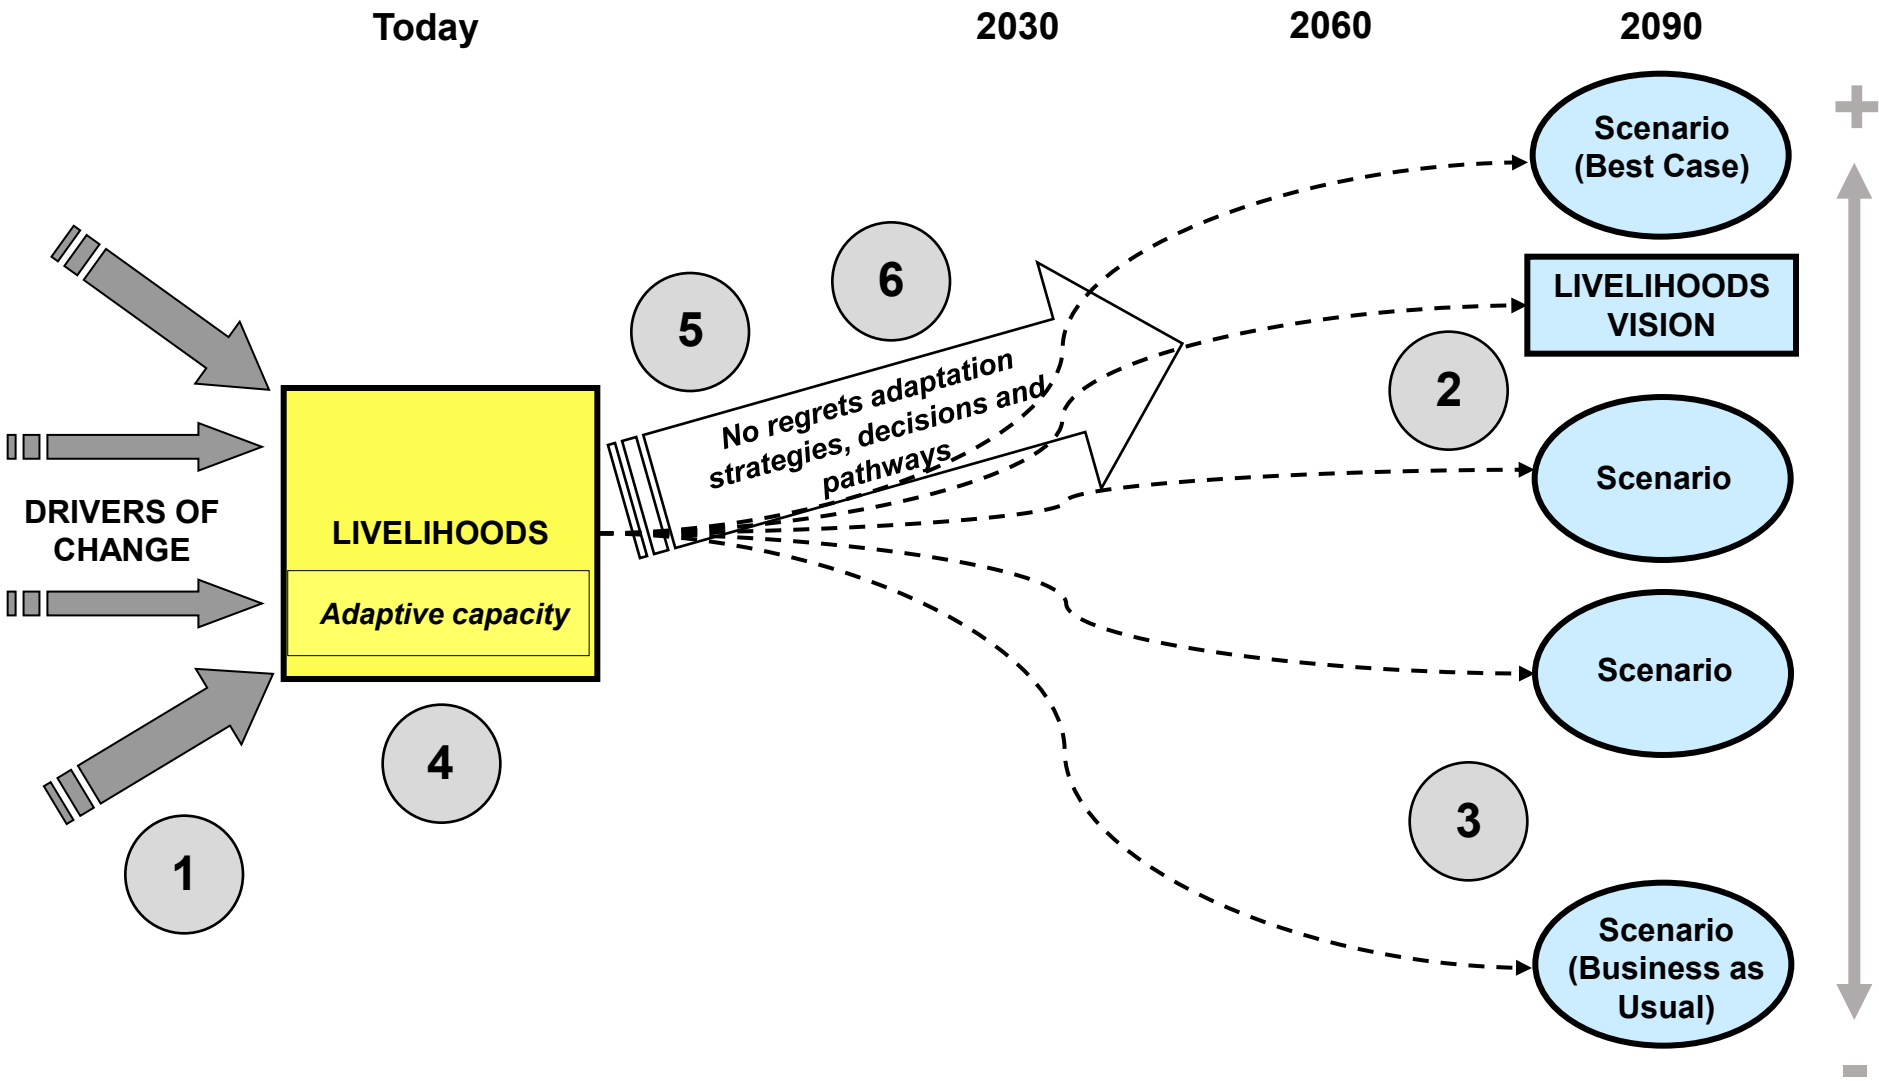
Today 2030 2060 2090

+

Scenario (Best Case)

6

5

LIVELIHOODS VISION

No regrets adaptation strategies, decisions and pathways

2

Scenario

DRIVERS OF CHANGE

LIVELIHOODS

Adaptive capacity

Scenario

4

3

1

Scenario (Business as Usual)

-